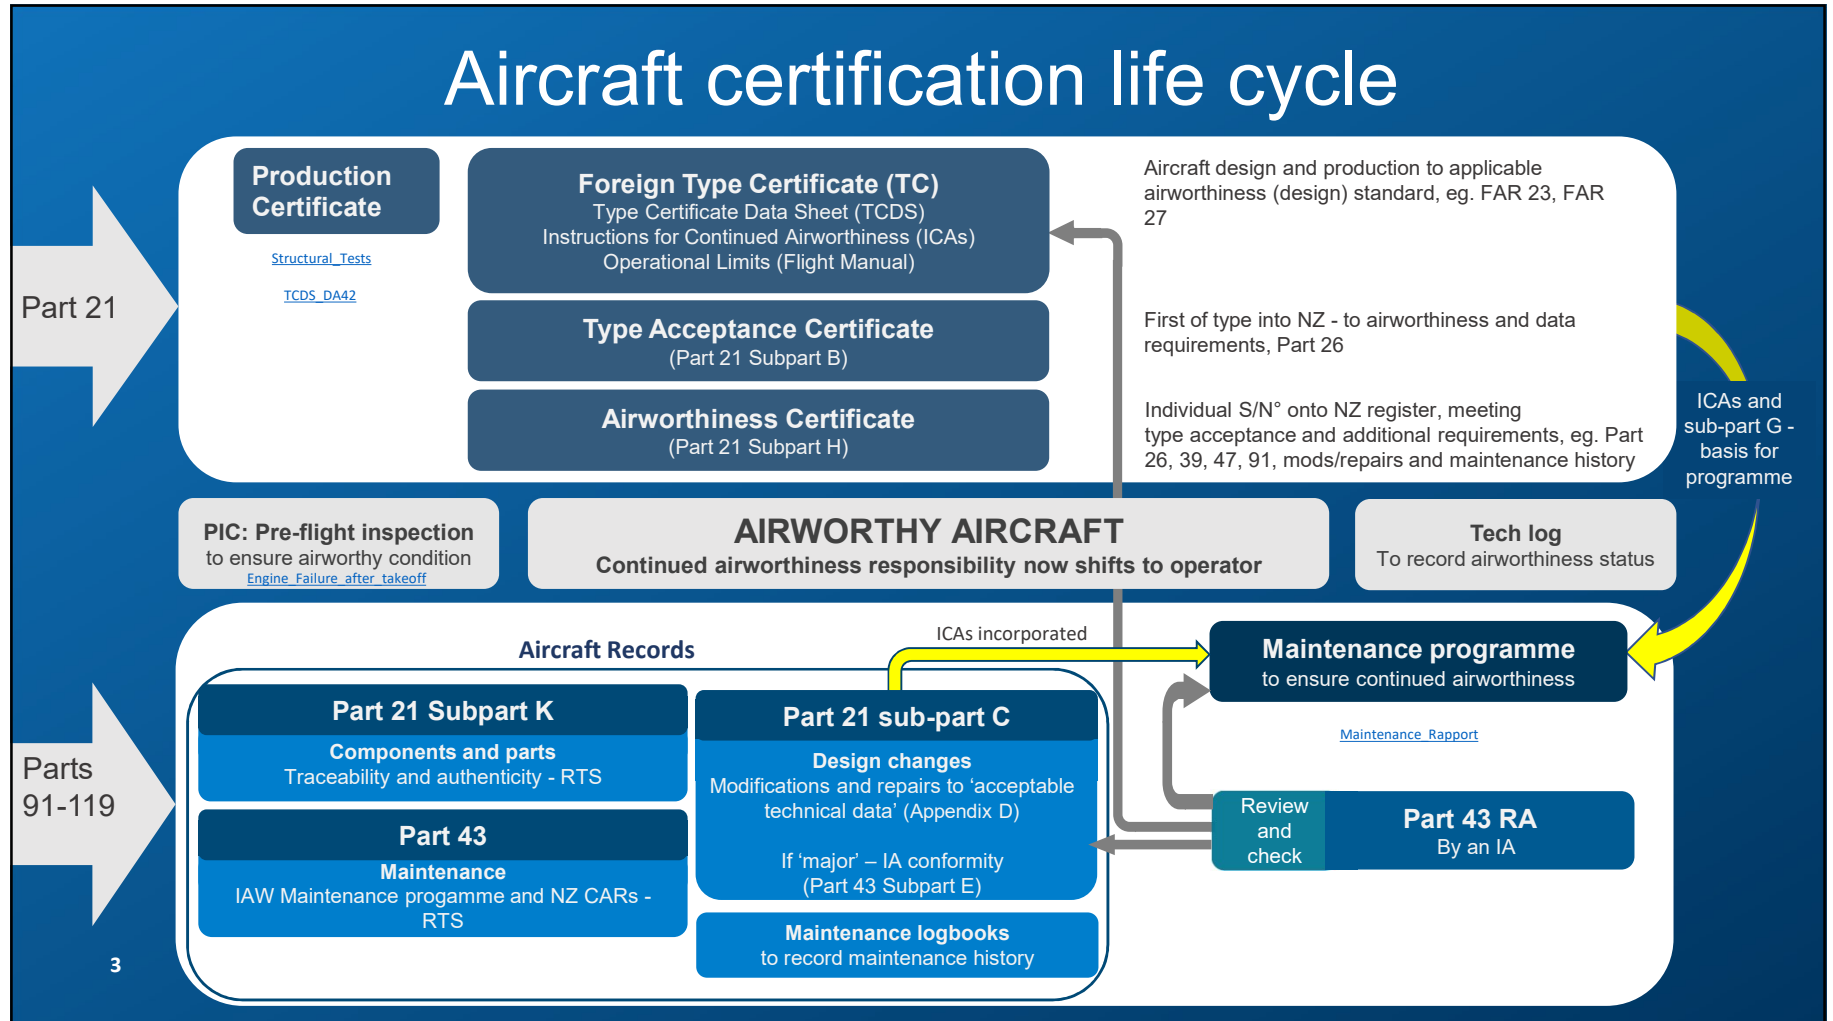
Aircraft certification life cycle

Part 21

Production Certificate

Structural_Tests

TCDS_DA42

Foreign Type Certificate (TC)
Type Certificate Data Sheet (TCDS)
Instructions for Continued Airworthiness (ICAs)
Operational Limits (Flight Manual)

Aircraft design and production to applicable airworthiness (design) standard, eg. FAR 23, FAR 27

Type Acceptance Certificate
(Part 21 Subpart B)

First of type into NZ - to airworthiness and data requirements, Part 26

Airworthiness Certificate
(Part 21 Subpart H)

Individual S/N° onto NZ register, meeting type acceptance and additional requirements, eg. Part 26, 39, 47, 91, mods/repairs and maintenance history

ICAs and sub-part G - basis for programme

PIC: Pre-flight inspection
to ensure airworthy condition
Engine_Failure_after_takeoff

AIRWORTHY AIRCRAFT
Continued airworthiness responsibility now shifts to operator

Tech log
To record airworthiness status

Parts 91-119

Aircraft Records

ICAs incorporated

Maintenance programme
to ensure continued airworthiness

Maintenance_Rapport

Part 21 Subpart K
Components and parts
Traceability and authenticity - RTS

Part 21 sub-part C
Design changes
Modifications and repairs to 'acceptable technical data' (Appendix D)

If 'major' – IA conformity
(Part 43 Subpart E)

Part 43
Maintenance
IAW Maintenance progamme and NZ CARs - RTS

Review and check

Part 43 RA
By an IA

Maintenance logbooks
to record maintenance history

3